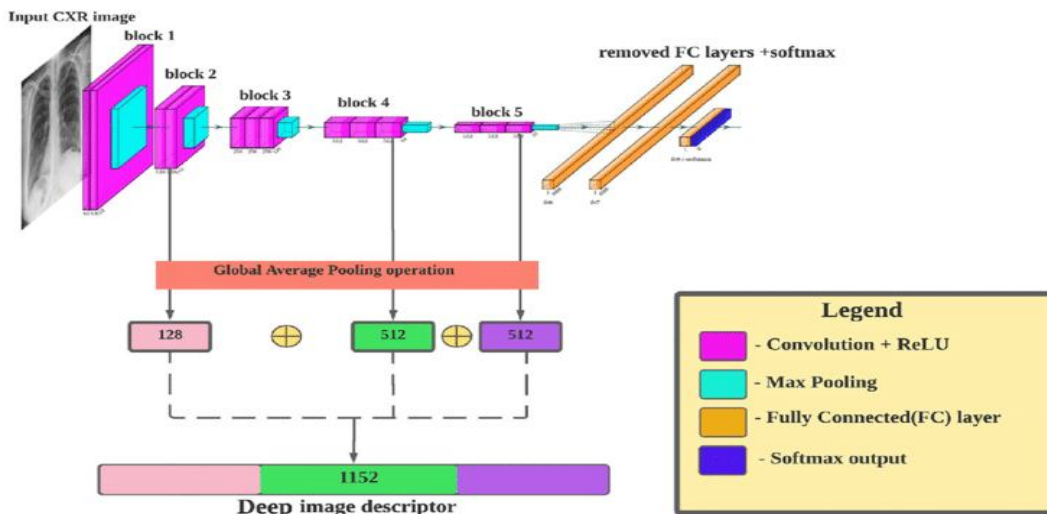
Input CXR image

block 1

block 2

block 3

block 4

block 5

removed FC layers +softmax

Global Average Pooling operation

128

$\oplus$

512

$\oplus$

512

1152

Deep image descriptor

Legend

- Convolution + ReLU

- Max Pooling

- Fully Connected(FC) layer

- Softmax output